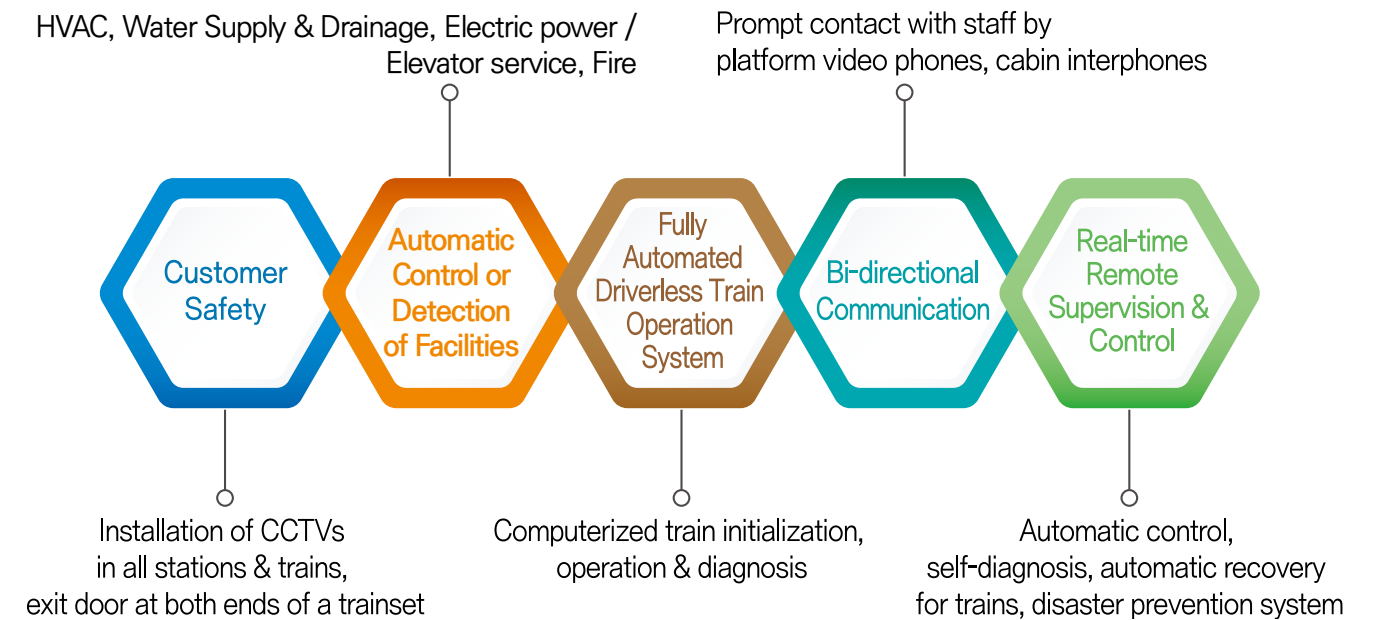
HVAC, Water Supply & Drainage, Electric power / Elevator service, Fire

Prompt contact with staff by platform video phones, cabin interphones

Customer Safety

Automatic Control or Detection of Facilities

Fully Automated Driverless Train Operation System

Bi-directional Communication

Real-time Remote Supervision & Control

Installation of CCTVs in all stations & trains, exit door at both ends of a trainset

Computerized train initialization, operation & diagnosis

Automatic control, self-diagnosis, automatic recovery for trains, disaster prevention system